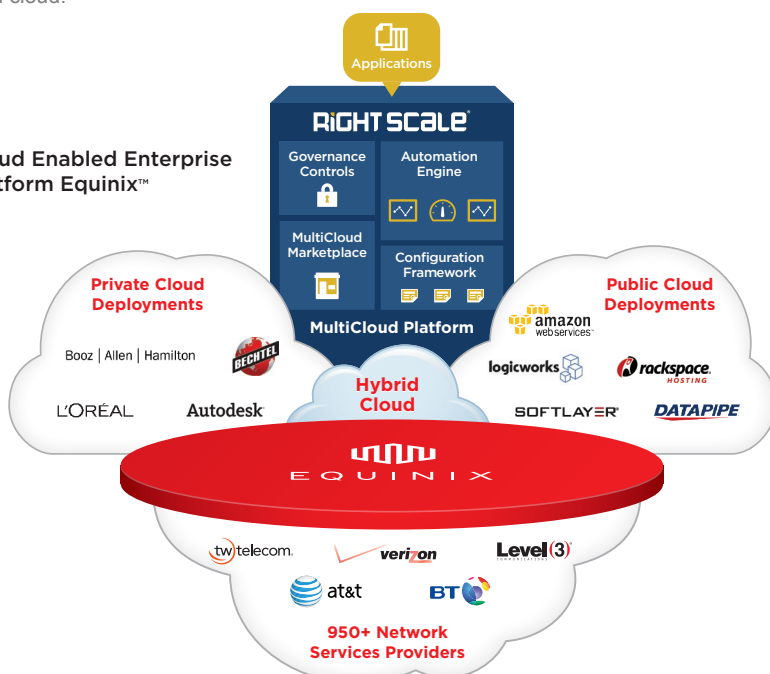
cloud.

ud Enabled Enterprise
tform Equinix™

Applications

RIGHTSCALE®

Governance Controls

Automation Engine

MultiCloud Marketplace

Configuration Framework

MultiCloud Platform

Private Cloud Deployments

Booz | Allen | Hamilton

BECHTEL

L'ORÉAL

Autodesk®

Public Cloud Deployments

amazon web services™

logicworks

rackspace® HOSTING

SOFTLAYER®

DATAPIPE

Hybrid Cloud

EQUINIX

tw telecom.

verizon

Level(3)® COMMUNICATIONS

at&t

BT

950+ Network Services Providers